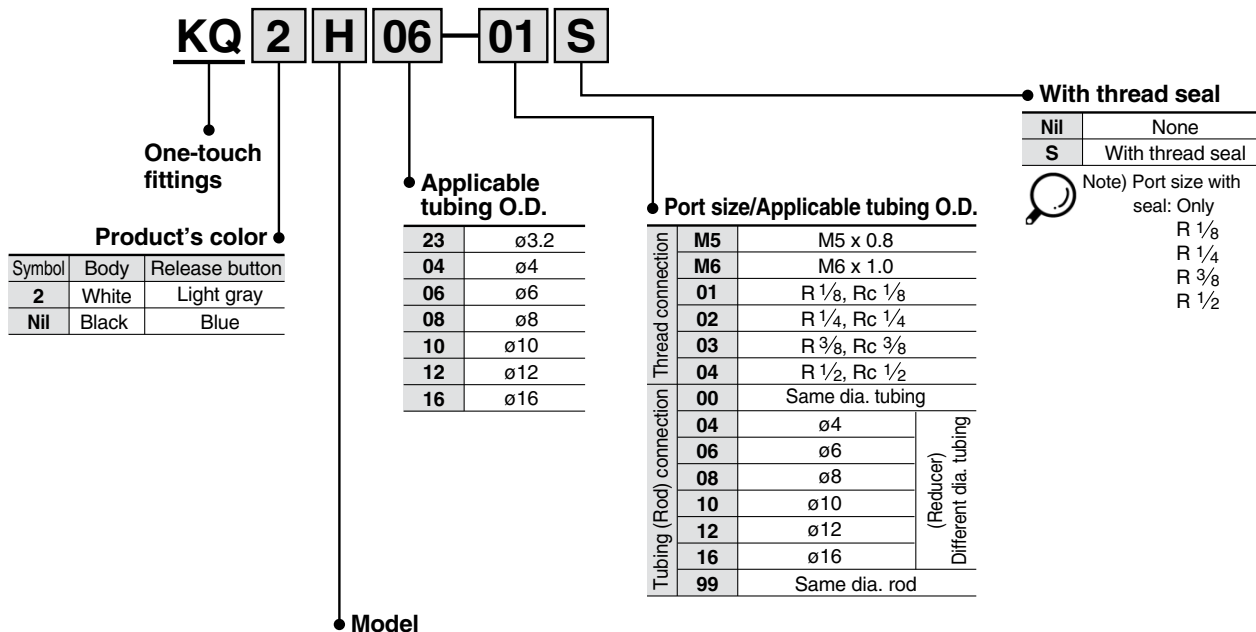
KQ 2 H 06 — 01 S

One-touch fittings

Product's color

| Symbol | Body | Release button |
|---|---|---|
| 2 | White | Light gray |
| Nil | Black | Blue |

Applicable tubing O.D.

| | |
|---|---|
| 23 | ø3.2 |
| 04 | ø4 |
| 06 | ø6 |
| 08 | ø8 |
| 10 | ø10 |
| 12 | ø12 |
| 16 | ø16 |

Port size/Applicable tubing O.D.

| | | | |
|---|---|---|---|
| Thread connection | M5 | M5 x 0.8 | |
| | M6 | M6 x 1.0 | |
| | 01 | R $\frac{1}{8}$, Rc $\frac{1}{8}$ | |
| | 02 | R $\frac{1}{4}$, Rc $\frac{1}{4}$ | |
| | 03 | R $\frac{3}{8}$, Rc $\frac{3}{8}$ | |
| | 04 | R $\frac{1}{2}$, Rc $\frac{1}{2}$ | |
| Tubing (Rod) connection | 00 | Same dia. tubing | |
| | 04 | ø4 | (Reducer) Different dia. tubing |
| | 06 | ø6 | |
| | 08 | ø8 | |
| | 10 | ø10 | |
| | 12 | ø12 | |
| | 16 | ø16 | |
| | 99 | Same dia. rod | |

With thread seal

| | |
|---|---|
| Nil | None |
| S | With thread seal |

Note) Port size with seal: Only
R $\frac{1}{8}$
R $\frac{1}{4}$
R $\frac{3}{8}$
R $\frac{1}{2}$

Model